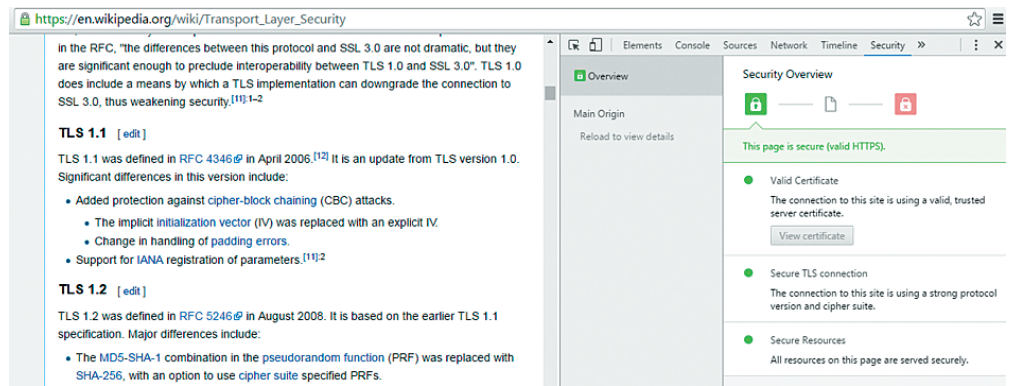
https://en.wikipedia.org/wiki/Transport_Layer_Security

in the RFC, "the differences between this protocol and SSL 3.0 are not dramatic, but they are significant enough to preclude interoperability between TLS 1.0 and SSL 3.0". TLS 1.0 does include a means by which a TLS implementation can downgrade the connection to SSL 3.0, thus weakening security.[11]:1–2

TLS 1.1 [ edit ]

TLS 1.1 was defined in RFC 4346 in April 2006.[12] It is an update from TLS version 1.0. Significant differences in this version include:

- Added protection against cipher-block chaining (CBC) attacks.
  - The implicit initialization vector (IV) was replaced with an explicit IV.
  - Change in handling of padding errors.
- Support for IANA registration of parameters.[11]:2

TLS 1.2 [ edit ]

TLS 1.2 was defined in RFC 5246 in August 2008. It is based on the earlier TLS 1.1 specification. Major differences include:

- The MD5-SHA-1 combination in the pseudorandom function (PRF) was replaced with SHA-256, with an option to use cipher suite specified PRFs.

Elements Console Sources Network Timeline Security »

Overview

Main Origin

Reload to view details

Security Overview

This page is secure (valid HTTPS).

Valid Certificate

The connection to this site is using a valid, trusted server certificate.

View certificate

Secure TLS connection

The connection to this site is using a strong protocol version and cipher suite.

Secure Resources

All resources on this page are served securely.